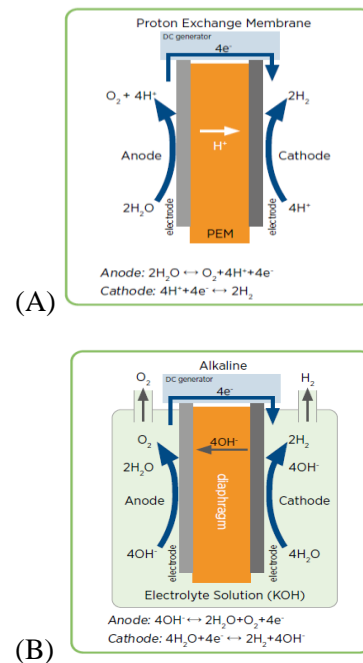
Proton Exchange Membrane

DC generator

$4e^-$

$O_2 + 4H^+$

$2H_2$

Anode

$H^+$

Cathode

$2H_2O$

electrode

PEM

electrode

$4H^+$

Anode: $2H_2O \leftrightarrow O_2+4H^++4e^-$

Cathode: $4H^++4e^- \leftrightarrow 2H_2$

(A)

Alkaline

$O_2$

DC generator

$H_2$

$4e^-$

$O_2$

$4OH^-$

$2H_2$

$2H_2O$

$4OH^-$

Anode

diaphragm

Cathode

$4OH^-$

electrode

electrode

$4H_2O$

Electrolyte Solution (KOH)

Anode: $4OH^- \leftrightarrow 2H_2O+O_2+4e^-$

Cathode: $4H_2O+4e^- \leftrightarrow 2H_2+4OH^-$

(B)